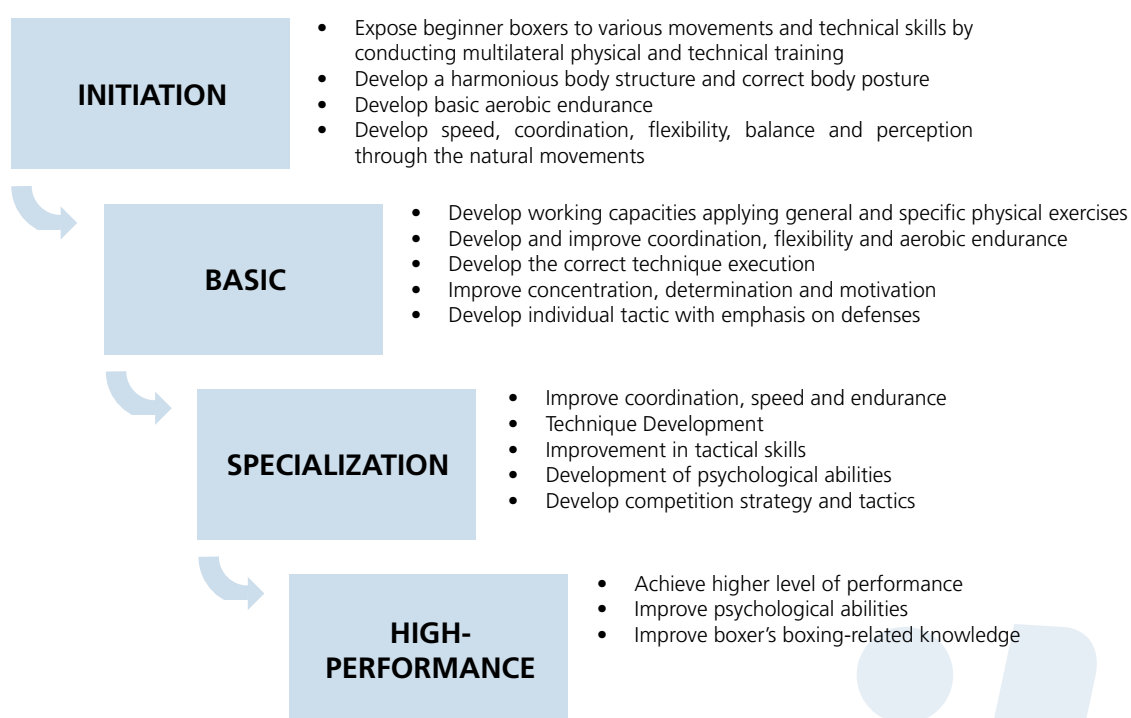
INITIATION

- Expose beginner boxers to various movements and technical skills by conducting multilateral physical and technical training
- Develop a harmonious body structure and correct body posture
- Develop basic aerobic endurance
- Develop speed, coordination, flexibility, balance and perception through the natural movements

BASIC

- Develop working capacities applying general and specific physical exercises
- Develop and improve coordination, flexibility and aerobic endurance
- Develop the correct technique execution
- Improve concentration, determination and motivation
- Develop individual tactic with emphasis on defenses

SPECIALIZATION

- Improve coordination, speed and endurance
- Technique Development
- Improvement in tactical skills
- Development of psychological abilities
- Develop competition strategy and tactics

HIGH-PERFORMANCE

- Achieve higher level of performance
- Improve psychological abilities
- Improve boxer's boxing-related knowledge